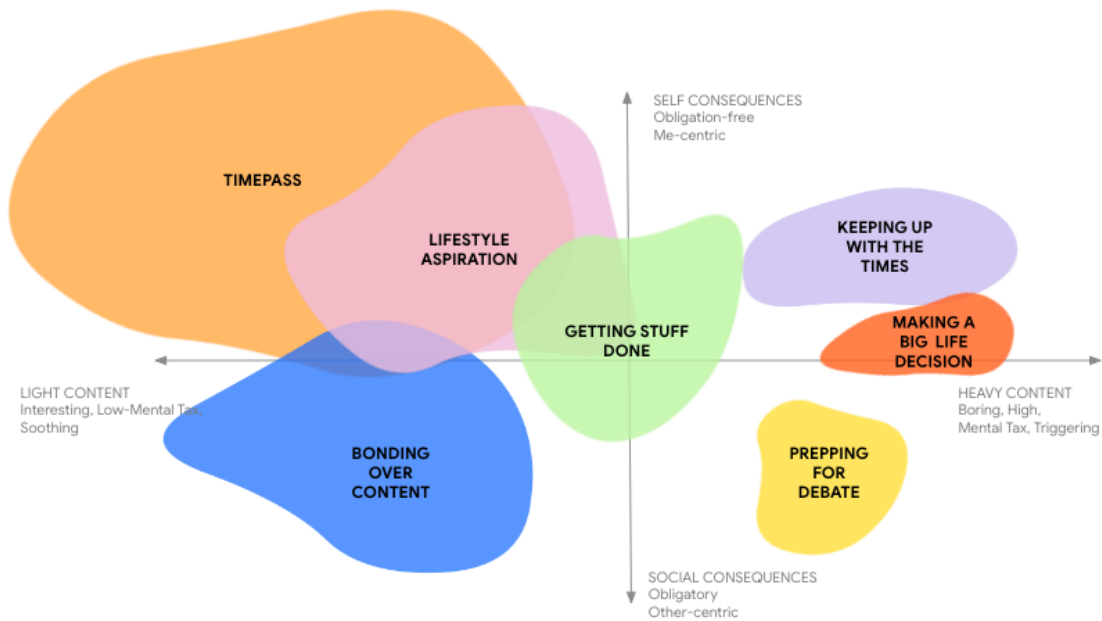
SELF CONSEQUENCES
Obligation-free
Me-centric

TIMEPASS

LIFESTYLE ASPIRATION

KEEPING UP WITH THE TIMES

GETTING STUFF DONE

MAKING A BIG LIFE DECISION

LIGHT CONTENT
Interesting, Low-Mental Tax, Soothing

HEAVY CONTENT
Boring, High, Mental Tax, Triggering

BONDING OVER CONTENT

PREPPING FOR DEBATE

SOCIAL CONSEQUENCES
Obligatory
Other-centric